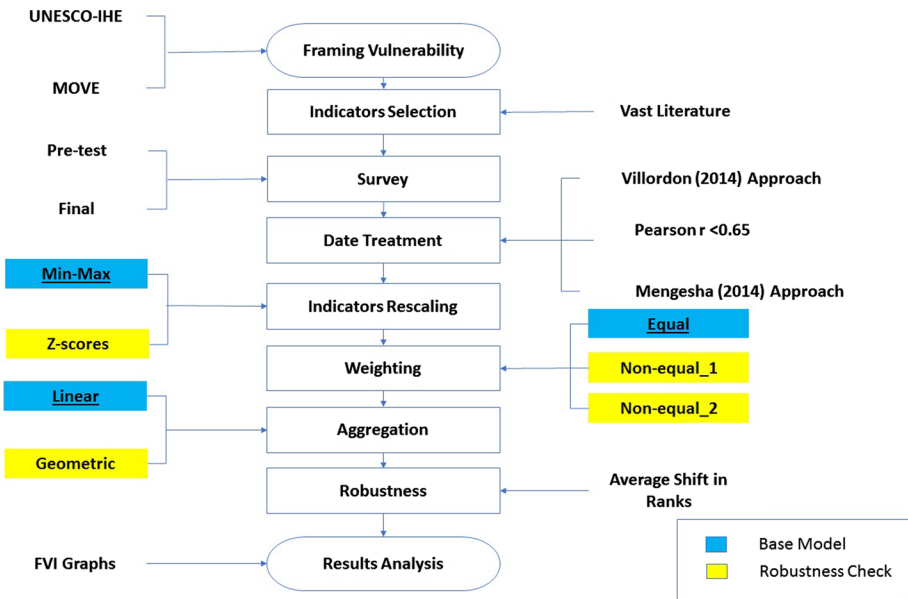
UNESCO-IHE

MOVE

Framing Vulnerability

Indicators Selection

Vast Literature

Pre-test

Final

Survey

Villordon (2014) Approach

Date Treatment

Pearson r <0.65

Mengesha (2014) Approach

Min-Max

Z-scores

Indicators Rescaling

Equal

Weighting

Non-equal_1

Non-equal_2

Linear

Geometric

Aggregation

Robustness

Average Shift in Ranks

FVI Graphs

Results Analysis

Base Model

Robustness Check